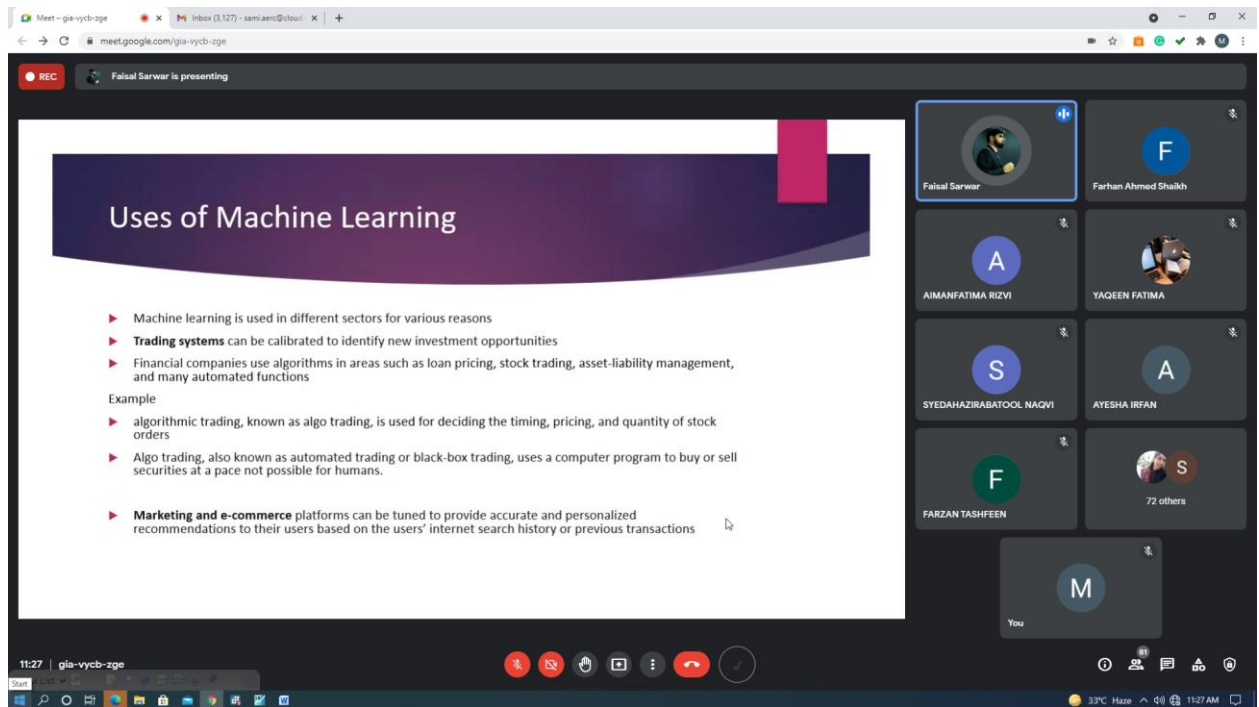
Meet – gia-vycb-zge
Inbox (3,127) - sami.aerc@cloud
meet.google.com/gia-vycb-zge

REC
Faisal Sarwar is presenting

Uses of Machine Learning

Machine learning is used in different sectors for various reasons

**Trading systems** can be calibrated to identify new investment opportunities

Financial companies use algorithms in areas such as loan pricing, stock trading, asset-liability management, and many automated functions

Example

algorithmic trading, known as algo trading, is used for deciding the timing, pricing, and quantity of stock orders

Algo trading, also known as automated trading or black-box trading, uses a computer program to buy or sell securities at a pace not possible for humans.

**Marketing and e-commerce** platforms can be tuned to provide accurate and personalized recommendations to their users based on the users' internet search history or previous transactions

Faisal Sarwar
F
Farhan Ahmed Shaikh
A
AIMANFATIMA RIZVI
YAQEEN FATIMA
S
SYEDAHAZIRABATOOL NAQVI
A
AYESHA IRFAN
F
FARZAN TASHFEEN
S
72 others
M
You

11:27 | gia-vycb-zge
81
Start
33°C Haze 11:27 AM